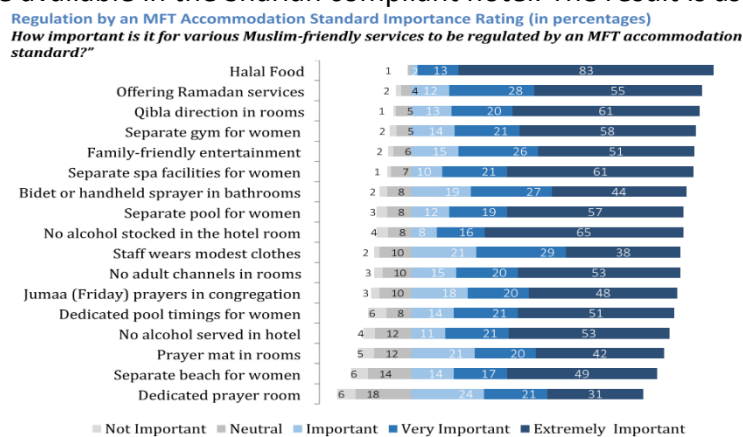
Regulation by an MFT Accommodation Standard Importance Rating (in percentages)

How important is it for various Muslim-friendly services to be regulated by an MFT accommodation standard?"

| Service | Not Important | Neutral | Important | Very Important | Extremely Important |
|---|---|---|---|---|---|
| Halal Food | 1 | 2 | 13 | | 83 |
| Offering Ramadan services | 2 | 4 | 12 | 28 | 55 |
| Qibla direction in rooms | 1 | 5 | 13 | 20 | 61 |
| Separate gym for women | 2 | 5 | 14 | 21 | 58 |
| Family-friendly entertainment | 2 | 6 | 15 | 26 | 51 |
| Separate spa facilities for women | 1 | 7 | 10 | 21 | 61 |
| Bidet or handheld sprayer in bathrooms | 2 | 8 | 19 | 27 | 44 |
| Separate pool for women | 3 | 8 | 12 | 19 | 57 |
| No alcohol stocked in the hotel room | 4 | 8 | 8 | 16 | 65 |
| Staff wears modest clothes | 2 | 10 | 21 | 29 | 38 |
| No adult channels in rooms | 3 | 10 | 15 | 20 | 53 |
| Jumaa (Friday) prayers in congregation | 3 | 10 | 18 | 20 | 48 |
| Dedicated pool timings for women | 6 | 8 | 14 | 21 | 51 |
| No alcohol served in hotel | 4 | 12 | 11 | 21 | 53 |
| Prayer mat in rooms | 5 | 12 | 21 | 20 | 42 |
| Separate beach for women | 6 | 14 | 14 | 17 | 49 |
| Dedicated prayer room | 6 | 18 | 24 | 21 | 31 |

Not Important Neutral Important Very Important Extremely Important